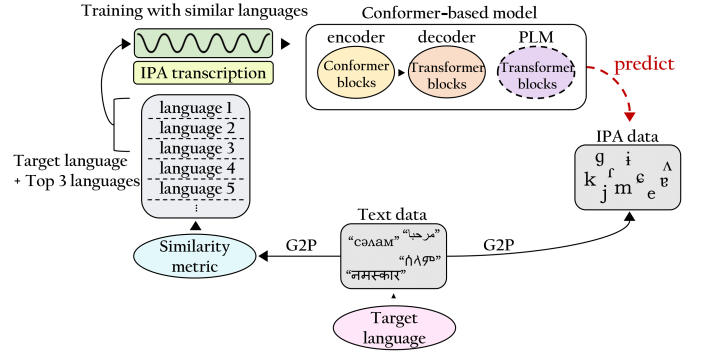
Training with similar languages

IPA transcription

Conformer-based model

encoder

Conformer blocks

decoder

Transformer blocks

PLM

Transformer blocks

predict

language 1
language 2
language 3
language 4
language 5
⋮

Target language
+ Top 3 languages

IPA data

ɡ ɨ
k ɾ m ɛ ʌ
j e ɐ

Text data

"сәлам" "مرحبا"
"ሰላም"
"नमस्कार"

G2P

G2P

Similarity metric

Target language